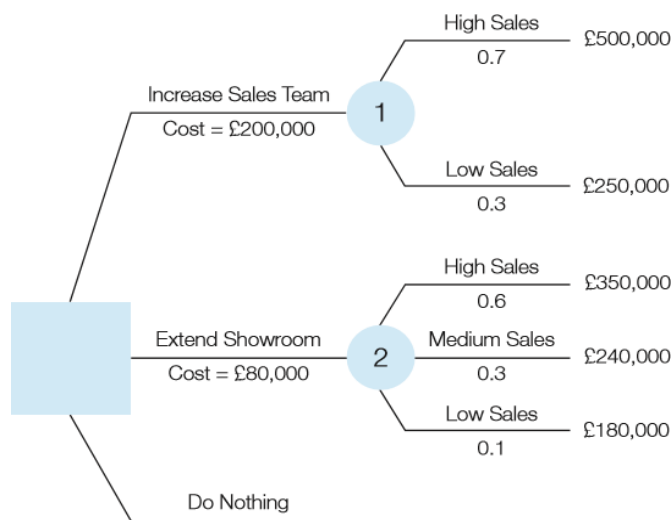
High Sales
0.7
£500,000

Increase Sales Team
Cost = £200,000

1

Low Sales
0.3
£250,000

High Sales
0.6
£350,000

Extend Showroom
Cost = £80,000

2

Medium Sales
0.3
£240,000

Low Sales
0.1
£180,000

Do Nothing